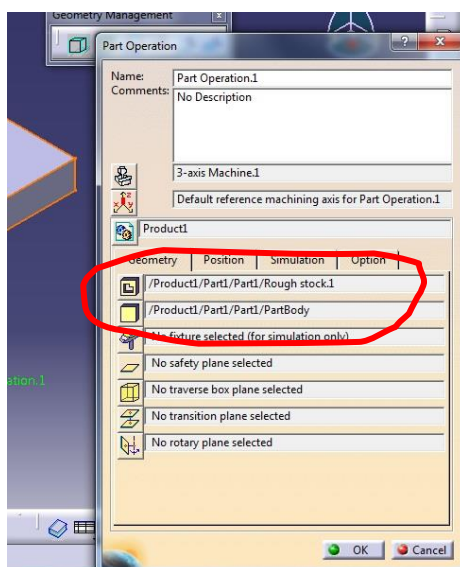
Geometry Management

Part Operation

Name: Part Operation.1
Comments: No Description

3-axis Machine.1

Default reference machining axis for Part Operation.1

Product1

Geometry | Position | Simulation | Option

/Product1/Part1/Part1/Rough stock.1

/Product1/Part1/Part1/PartBody

No fixture selected (for simulation only)

No safety plane selected

No traverse box plane selected

No transition plane selected

No rotary plane selected

ation.1

OK | Cancel